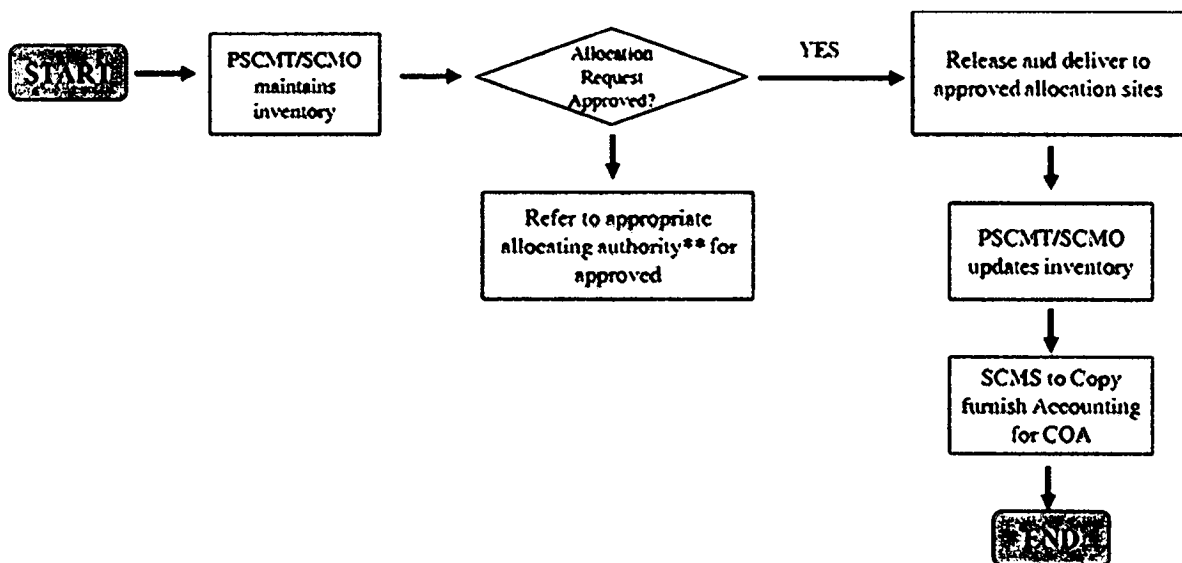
START

PSCMT/SCMO maintains inventory

Allocation Request Approved?

YES

Release and deliver to approved allocation sites

Refer to appropriate allocating authority** for approved

PSCMT/SCMO updates inventory

SCMS to Copy furnish Accounting for COA

END